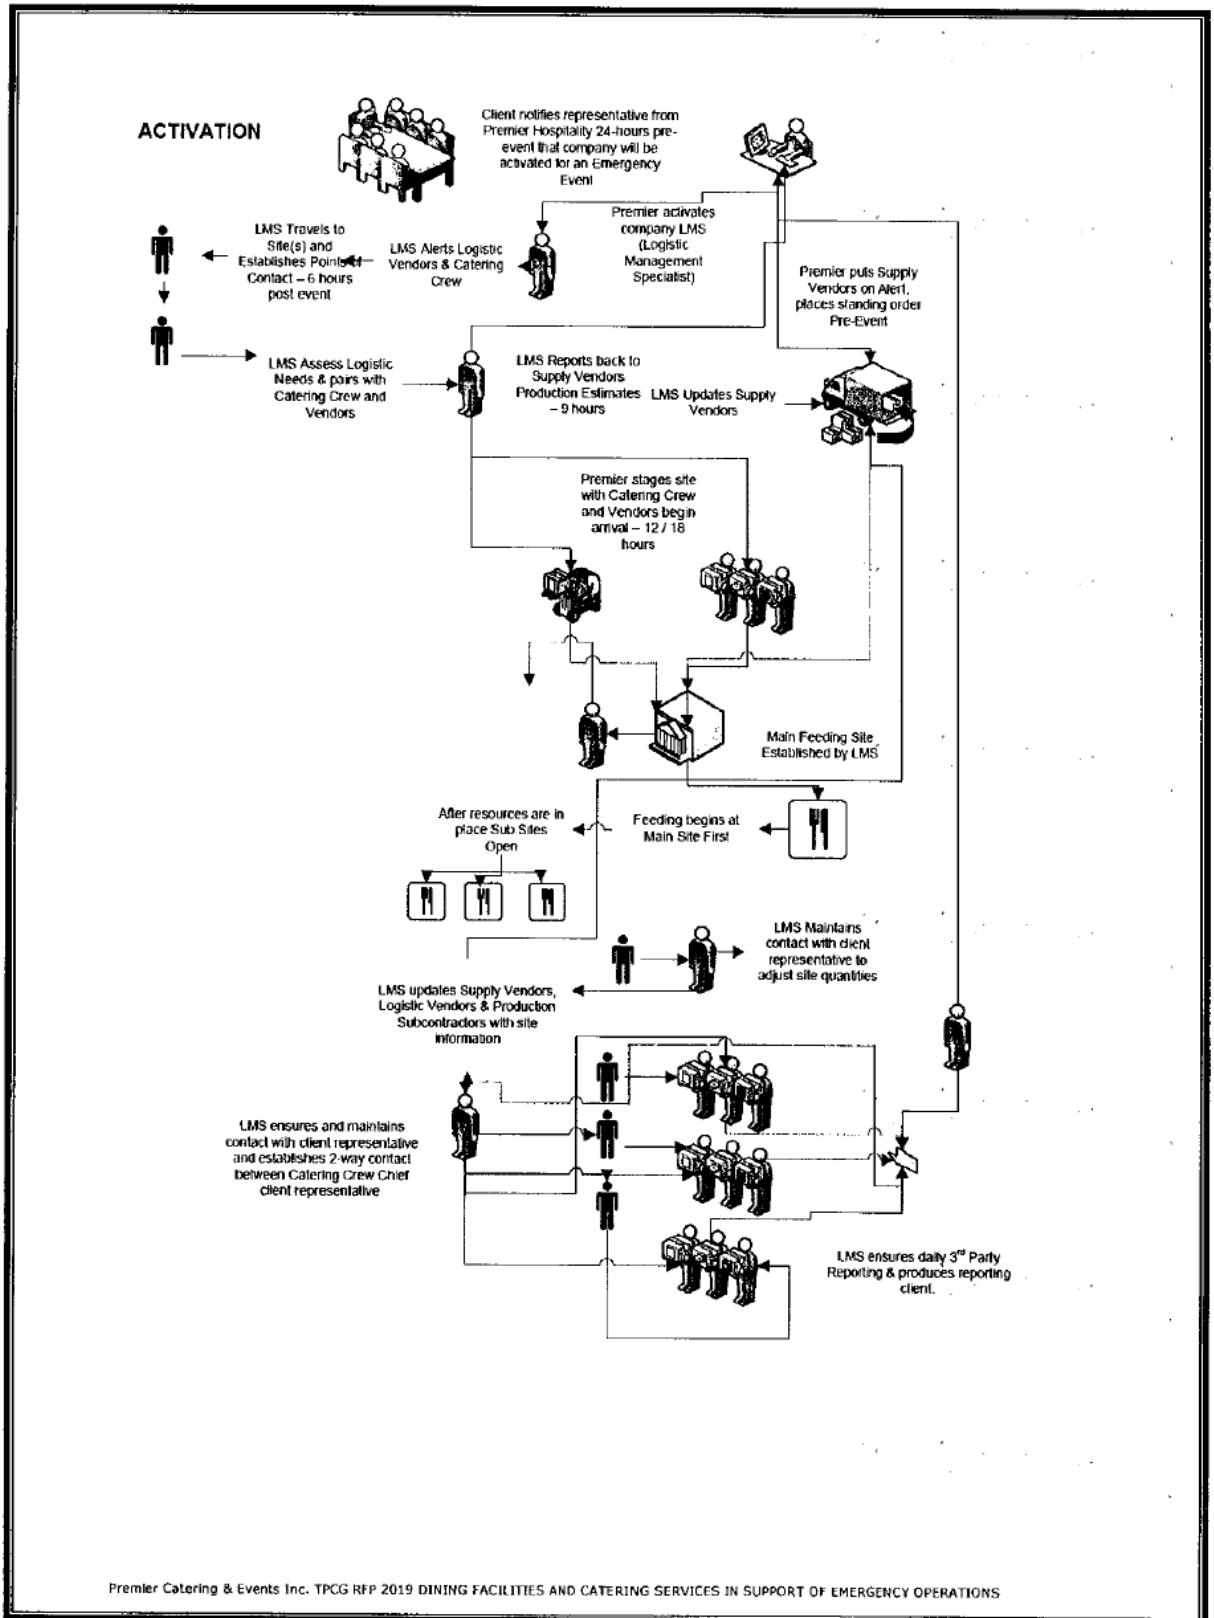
ACTIVATION

Client notifies representative from Premier Hospitality 24-hours pre-event that company will be activated for an Emergency Event

LMS Travels to Site(s) and Establishes Point of Contact – 6 hours post event

LMS Alerts Logistic Vendors & Catering Crew

Premier activates company LMS (Logistic Management Specialist)

Premier puts Supply Vendors on Alert, places standing order Pre-Event

LMS Assess Logistic Needs & pairs with Catering Crew and Vendors

LMS Reports back to Supply Vendors Production Estimates – 9 hours

LMS Updates Supply Vendors

Premier stages site with Catering Crew and Vendors begin arrival – 12 / 18 hours

Main Feeding Site Established by LMS

After resources are in place Sub Sites Open

Feeding begins at Main Site First

LMS Maintains contact with client representative to adjust site quantities

LMS updates Supply Vendors, Logistic Vendors & Production Subcontractors with site information

LMS ensures and maintains contact with client representative and establishes 2-way contact between Catering Crew Chief client representative

LMS ensures daily 3$^{rd}$ Party Reporting & produces reporting client.

Premier Catering & Events Inc. TPCG RFP 2019 DINING FACILITIES AND CATERING SERVICES IN SUPPORT OF EMERGENCY OPERATIONS